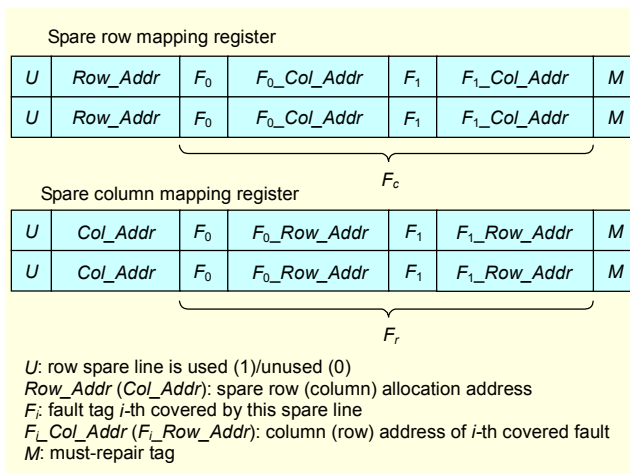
Spare row mapping register

| $U$ | $Row\_Addr$ | $F_0$ | $F_0\_Col\_Addr$ | $F_1$ | $F_1\_Col\_Addr$ | $M$ |
|---|---|---|---|---|---|---|
| $U$ | $Row\_Addr$ | $F_0$ | $F_0\_Col\_Addr$ | $F_1$ | $F_1\_Col\_Addr$ | $M$ |

$F_c$

Spare column mapping register

| $U$ | $Col\_Addr$ | $F_0$ | $F_0\_Row\_Addr$ | $F_1$ | $F_1\_Row\_Addr$ | $M$ |
|---|---|---|---|---|---|---|
| $U$ | $Col\_Addr$ | $F_0$ | $F_0\_Row\_Addr$ | $F_1$ | $F_1\_Row\_Addr$ | $M$ |

$F_r$

$U$: row spare line is used (1)/unused (0)
$Row\_Addr$ ($Col\_Addr$): spare row (column) allocation address
$F_i$: fault tag $i$-th covered by this spare line
$F_i\_Col\_Addr$ ($F_i\_Row\_Addr$): column (row) address of $i$-th covered fault
$M$: must-repair tag